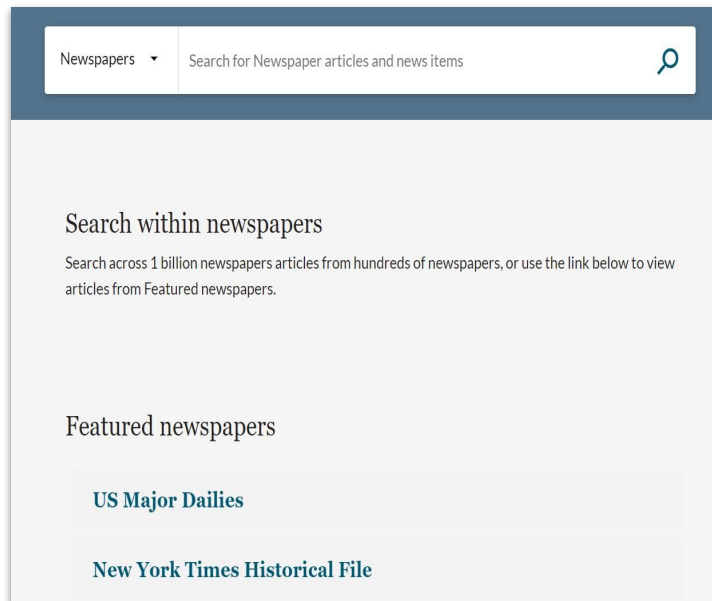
Newspapers ▾ Search for Newspaper articles and news items

Search within newspapers

Search across 1 billion newspapers articles from hundreds of newspapers, or use the link below to view articles from Featured newspapers.

Featured newspapers

US Major Dailies

New York Times Historical File